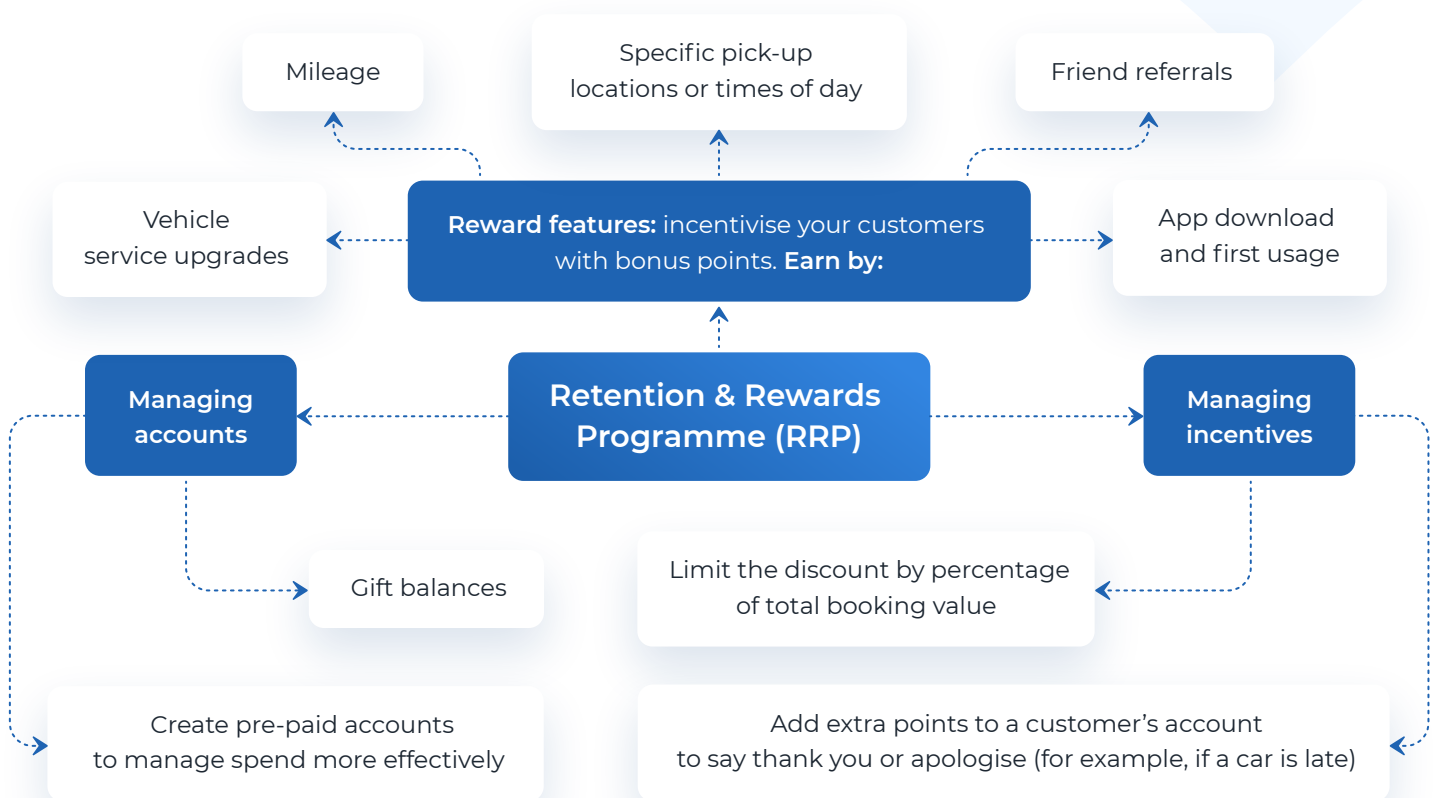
Mileage

Specific pick-up locations or times of day

Friend referrals

Vehicle service upgrades

**Reward features:** incentivise your customers with bonus points. **Earn by:**

App download and first usage

Managing accounts

Retention & Rewards Programme (RRP)

Managing incentives

Gift balances

Limit the discount by percentage of total booking value

Create pre-paid accounts to manage spend more effectively

Add extra points to a customer's account to say thank you or apologise (for example, if a car is late)